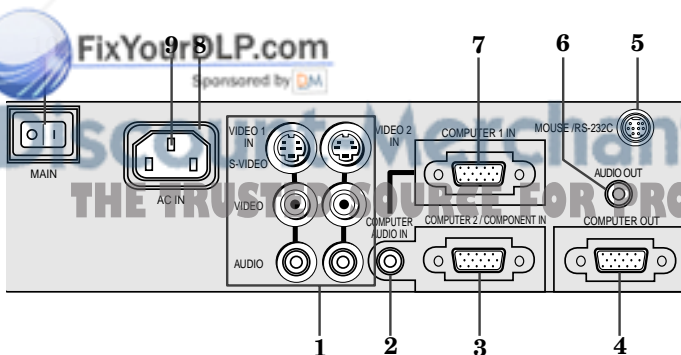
FixYourDLP.com
Sponsored by DM

9 8 7 6 5

MAIN

AC IN

VIDEO 1 IN
S-VIDEO
VIDEO
AUDIO

VIDEO 2 IN

COMPUTER AUDIO IN

COMPUTER 1 IN

COMPUTER 2 / COMPONENT IN

MOUSE /RS-232C

AUDIO OUT

COMPUTER OUT

Discount-Merchant
THE TRUSTED SOURCE FOR PRO

1 2 3 4